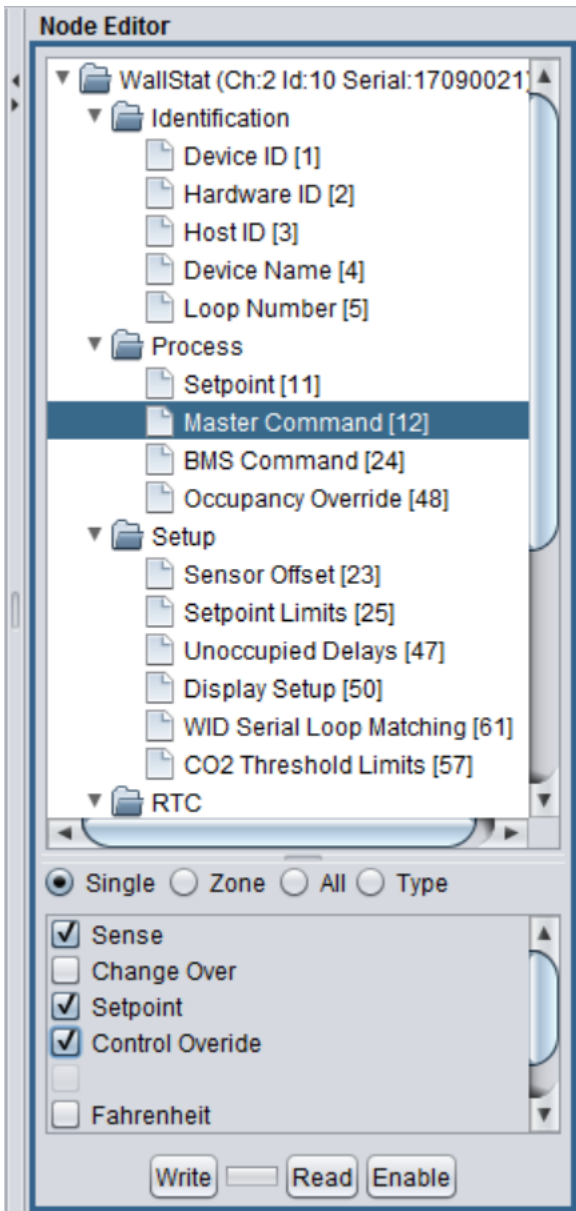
Node Editor

WallStat (Ch:2 Id:10 Serial:17090021)
Identification
Device ID [1]
Hardware ID [2]
Host ID [3]
Device Name [4]
Loop Number [5]
Process
Setpoint [11]
Master Command [12]
BMS Command [24]
Occupancy Override [48]
Setup
Sensor Offset [23]
Setpoint Limits [25]
Unoccupied Delays [47]
Display Setup [50]
WID Serial Loop Matching [61]
CO2 Threshold Limits [57]
RTC

Single Zone All Type

Sense
Change Over
Setpoint
Control Overide
Fahrenheit

Write Read Enable